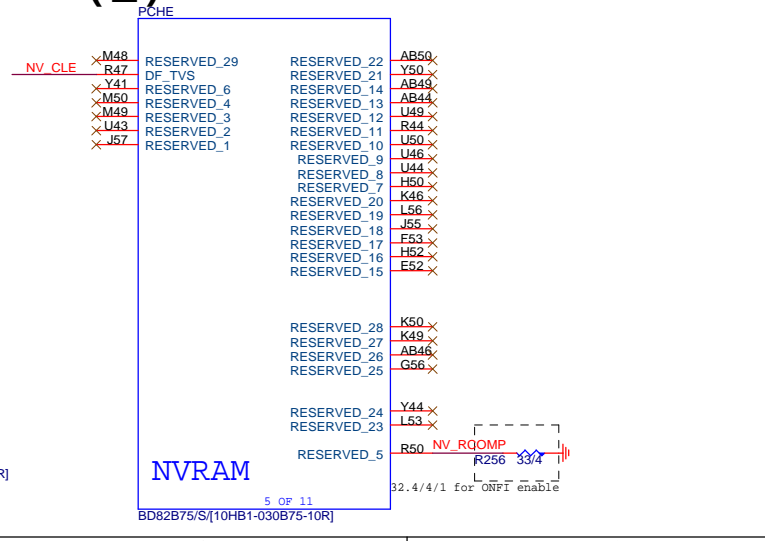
PCHE

NV_CLE

M48 RESERVED_29
R47 DF_TVS
Y41 RESERVED_6
M50 RESERVED_4
M49 RESERVED_3
U43 RESERVED_2
J57 RESERVED_1

RESERVED_22 AB50
RESERVED_21 Y50
RESERVED_14 AB49
RESERVED_13 AB44
RESERVED_12 U49
RESERVED_11 R44
RESERVED_10 U50
RESERVED_9 U46
RESERVED_8 U44
RESERVED_7 H50
RESERVED_20 K46
RESERVED_19 L56
RESERVED_18 J55
RESERVED_17 F53
RESERVED_16 H52
RESERVED_15 E52

RESERVED_28 K50
RESERVED_27 K49
RESERVED_26 AB46
RESERVED_25 G56

RESERVED_24 Y44
RESERVED_23 L53

RESERVED_5 R50

NV_RCOMP
R256 33/4

32.4/4/1 for ONFI enable

NVRAM

5 OF 11

BD82B75/S/[10HB1-030B75-10R]

R]